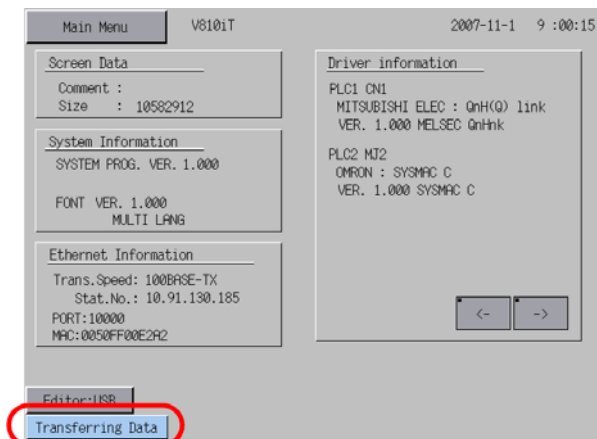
Main Menu

V810iT

2007-11-1 9 :00:15

Screen Data

Comment :

Size : 10582912

System Information

SYSTEM PROG. VER. 1.000

FONT VER. 1.000

MULTI LANG

Ethernet Information

Trans.Speed: 100BASE-TX

Stat.No.: 10.91.130.185

PORT:10000

MAC:0050FF00E2A2

Driver information

PLC1 CN1

MITSUBISHI ELEC : QnH(Q) link

VER. 1.000 MELSEC QnHnk

PLC2 MJ2

OMRON : SYSMAC C

VER. 1.000 SYSMAC C

<-

->

Editor:USB

Transferring Data